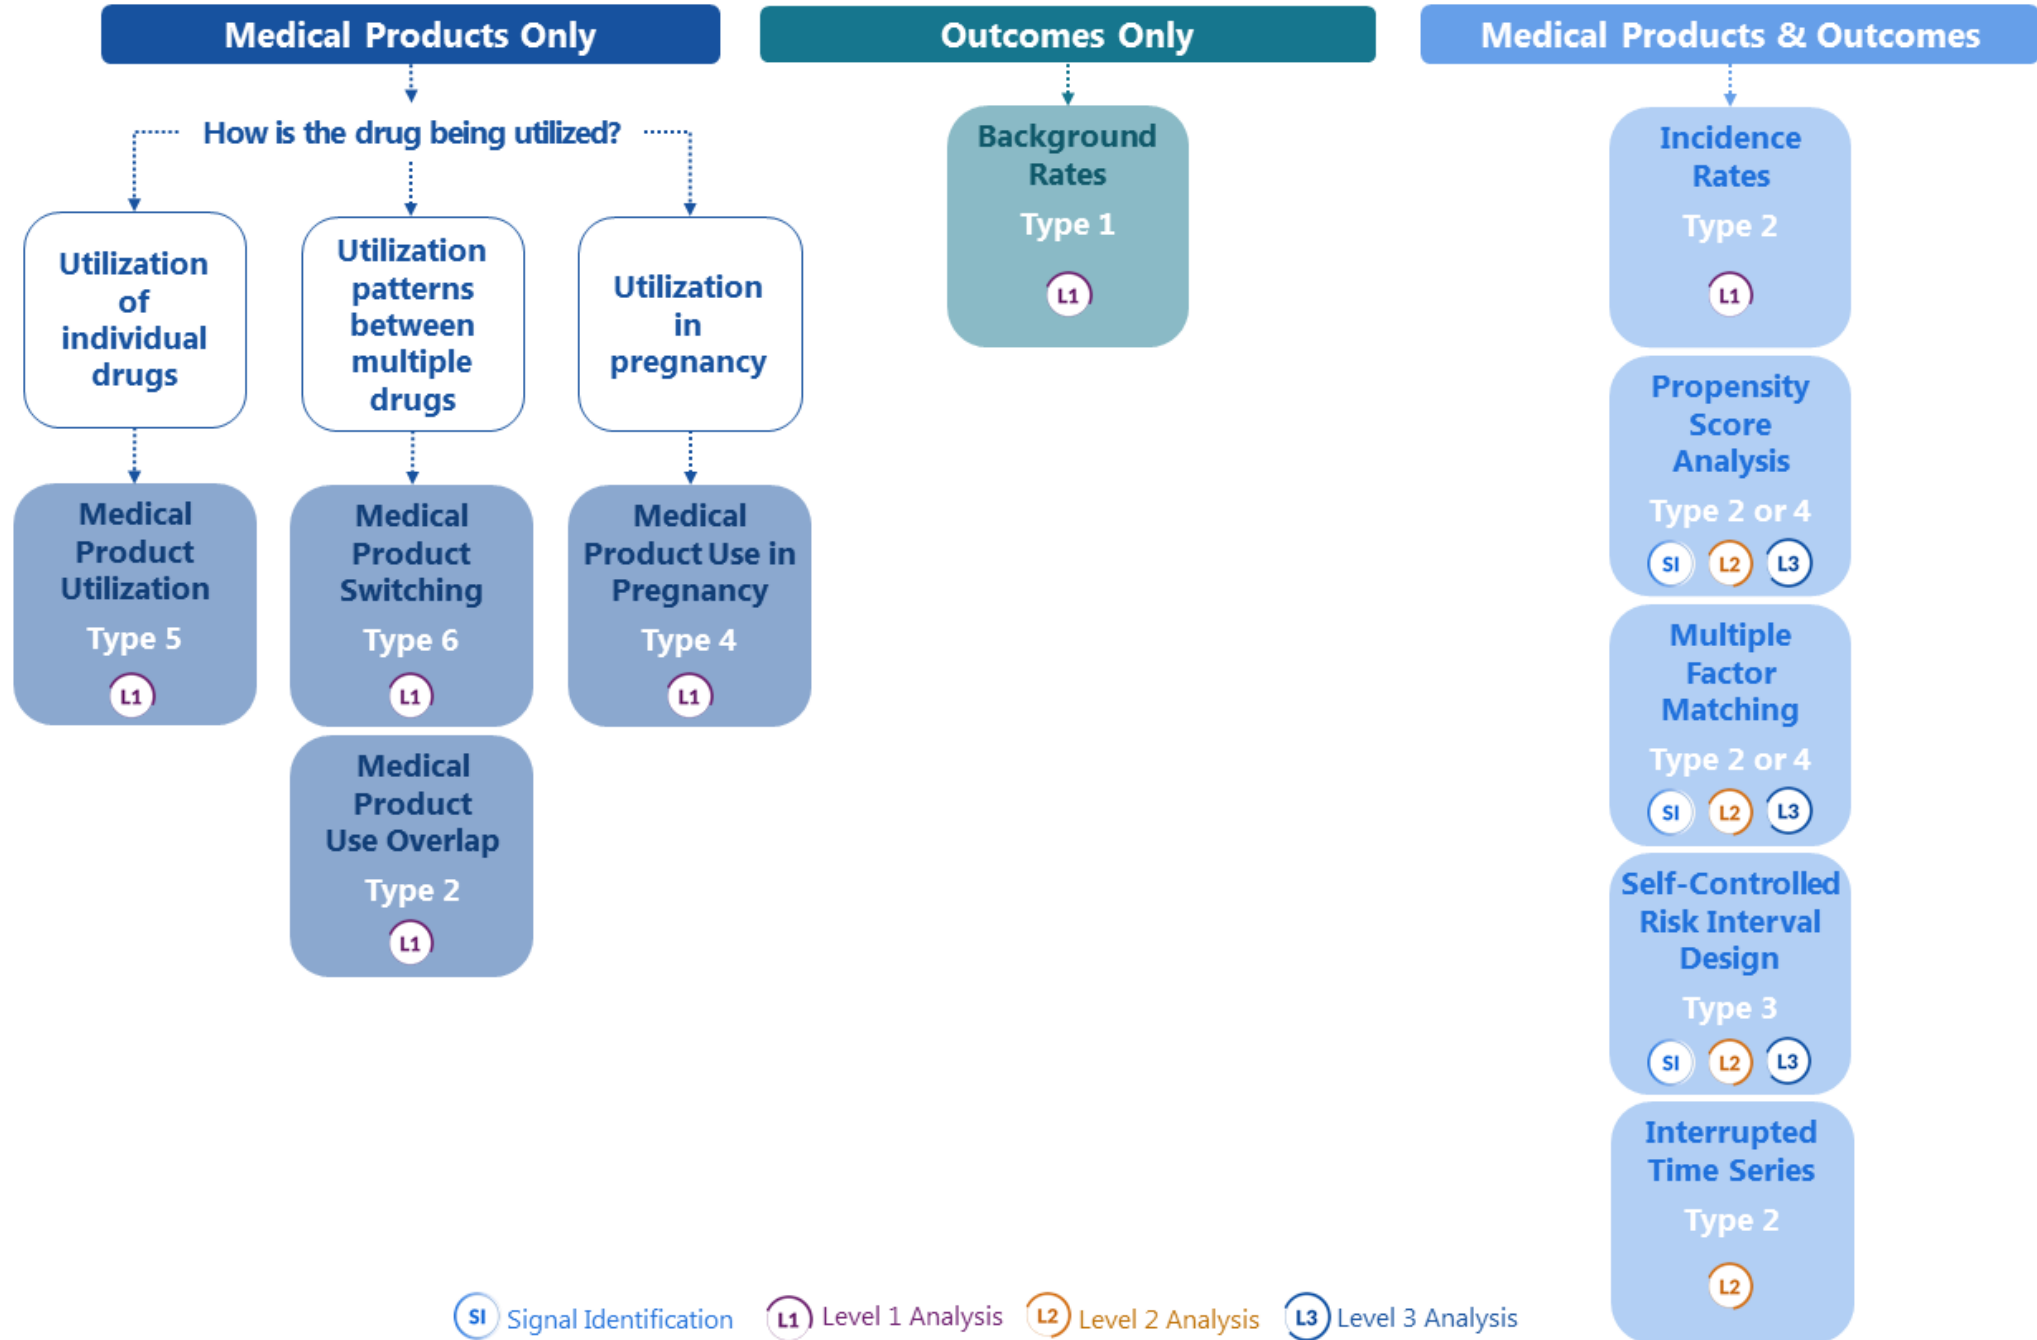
Medical Products Only

How is the drug being utilized?

Utilization of individual drugs

Medical Product Utilization

Type 5

L1

Utilization patterns between multiple drugs

Medical Product Switching

Type 6

L1

Medical Product Use Overlap

Type 2

L1

Utilization in pregnancy

Medical Product Use in Pregnancy

Type 4

L1

Outcomes Only

Background Rates

Type 1

L1

Medical Products & Outcomes

Incidence Rates

Type 2

L1

Propensity Score Analysis

Type 2 or 4

SI L2 L3

Multiple Factor Matching

Type 2 or 4

SI L2 L3

Self-Controlled Risk Interval Design

Type 3

SI L2 L3

Interrupted Time Series

Type 2

L2

SI Signal Identification L1 Level 1 Analysis L2 Level 2 Analysis L3 Level 3 Analysis